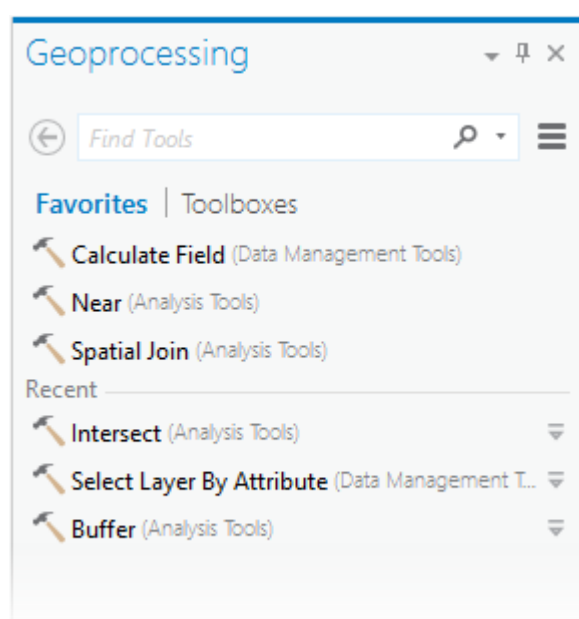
Geoprocessing

Find Tools

Favorites | Toolboxes

Calculate Field (Data Management Tools)

Near (Analysis Tools)

Spatial Join (Analysis Tools)

Recent

Intersect (Analysis Tools)

Select Layer By Attribute (Data Management T...

Buffer (Analysis Tools)